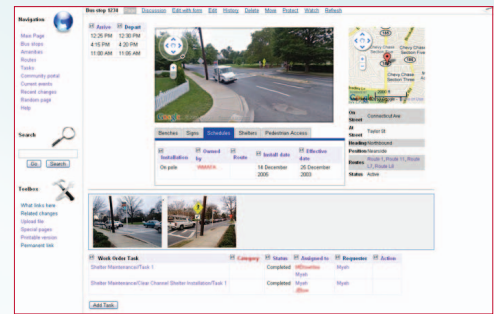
Bus stop 1234 Discussion Edit with form Edit History Delete Move Protect Watch Refresh

Navigation

Main Page
Bus stops
Amenities
Routes
Tasks
Community portal
Current events
Recent changes
Random page
Help

Search

Go Search

Toolbox

What links here
Related changes
Upload file
Special pages
Printable version
Permanent link

| Arrive | Depart |
|---|---|
| 12:25 PM | 12:30 PM |
| 4:15 PM | 4:20 PM |
| 11:00 AM | 11:05 AM |

| On Street | Connecticut Ave |
|---|---|
| At Street | Taylor St |
| Heading | Northbound |
| Position | Nearside |
| Routes | Route 1, Route 11, Route L1, Route L4 |
| Status | Active |

Benches Signs Schedules Shelters Pedestrian Access

| Installation | Owned by | Route | Install date | Effective date |
|---|---|---|---|---|
| On pole | WMATA | | 14 December 2005 | 26 December 2003 |

| Work Order Task | Category | Status | Assigned to | Requester | Action |
|---|---|---|---|---|---|
| Shelter Maintenance/Task 1 | | Completed | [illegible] | Myah | |
| Shelter Maintenance/Clear Channel Shelter Installation/Task 1 | | Completed | Myah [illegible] | Myah | |

Add Task